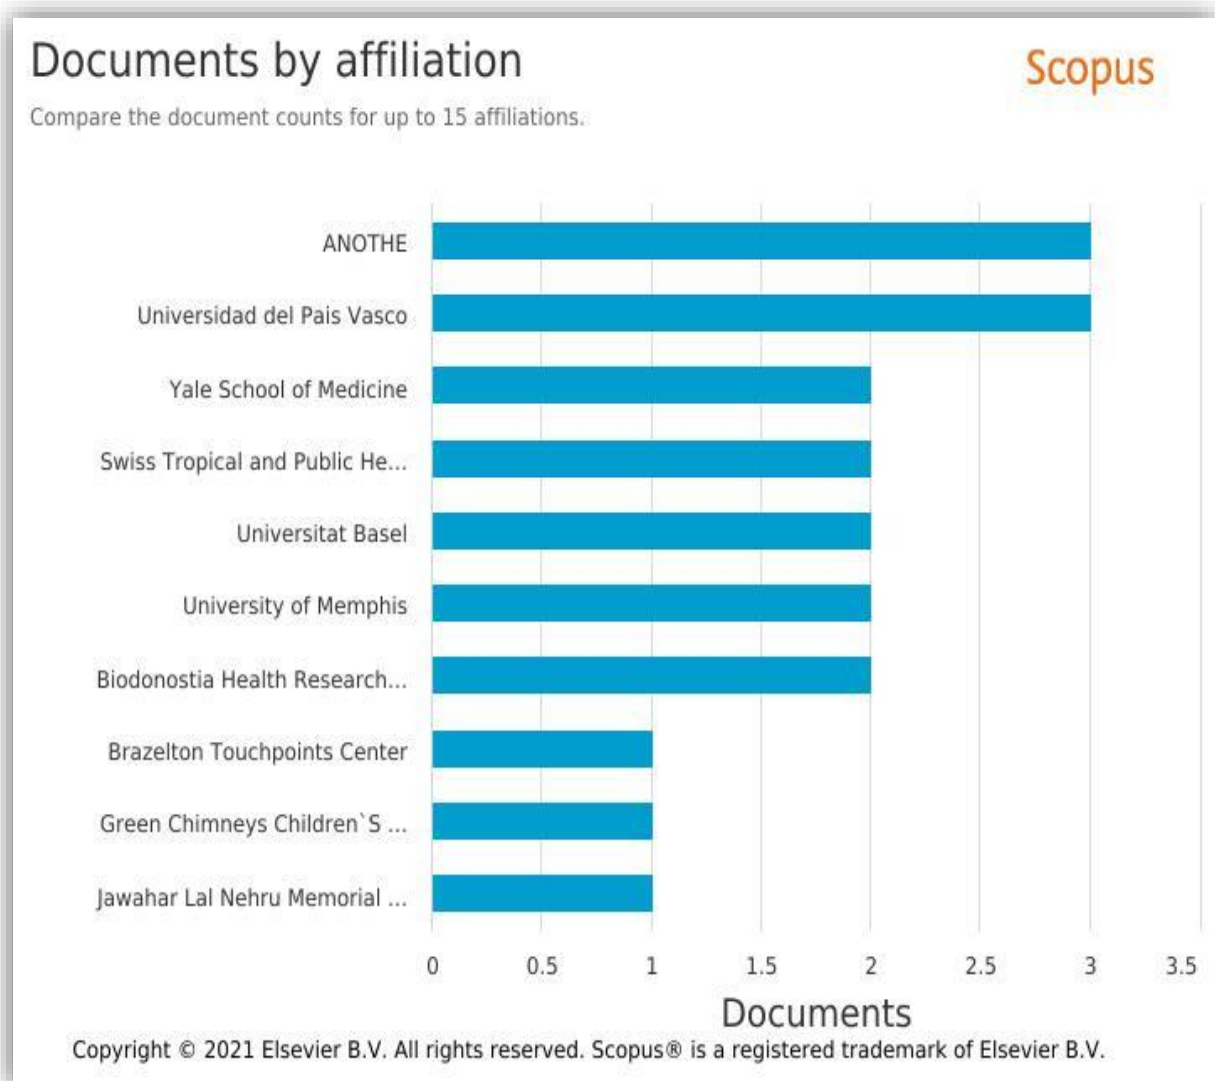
Documents by affiliation

Scopus

Compare the document counts for up to 15 affiliations.

ANOTHE
Universidad del Pais Vasco
Yale School of Medicine
Swiss Tropical and Public He...
Universitat Basel
University of Memphis
Biodonostia Health Research...
Brazelton Touchpoints Center
Green Chimneys Children`S ...
Jawahar Lal Nehru Memorial ...

0 0.5 1 1.5 2 2.5 3 3.5

Documents

Copyright © 2021 Elsevier B.V. All rights reserved. Scopus® is a registered trademark of Elsevier B.V.